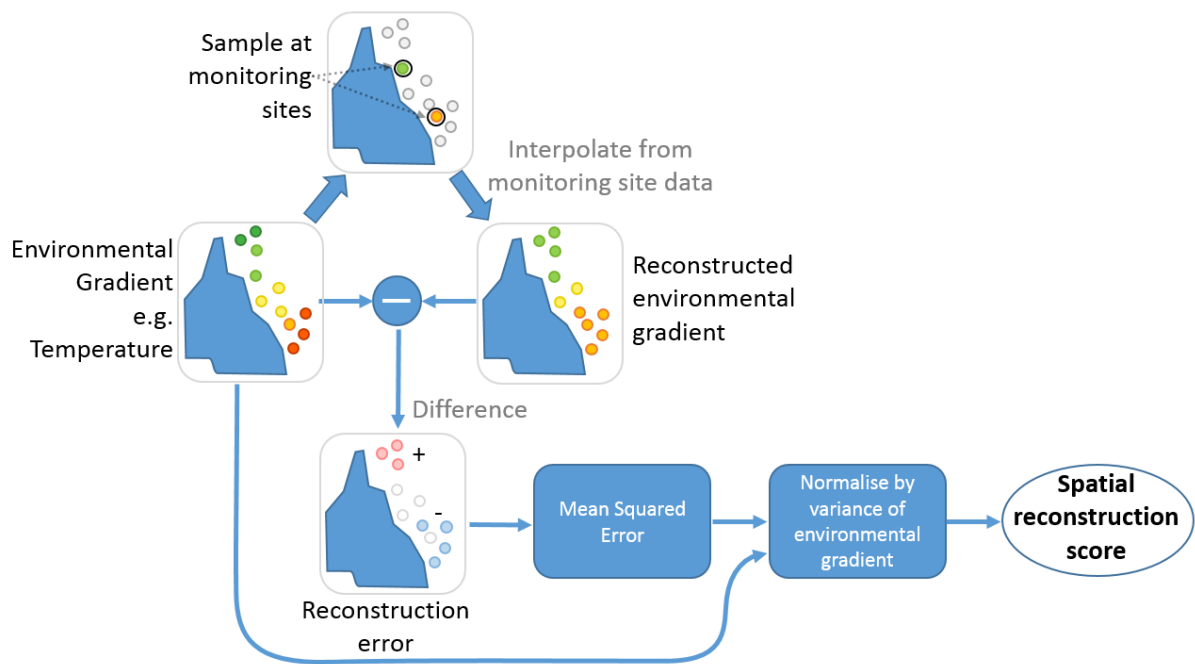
Sample at monitoring sites

Interpolate from monitoring site data

Environmental Gradient e.g. Temperature

Reconstructed environmental gradient

Difference

+

-

Reconstruction error

Mean Squared Error

Normalise by variance of environmental gradient

Spatial reconstruction score